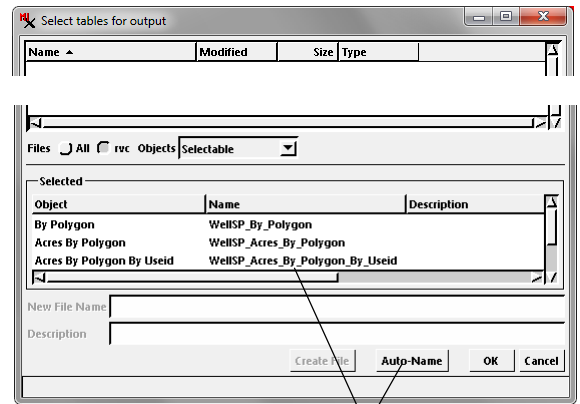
Select tables for output

| Name ▲ | Modified | Size | Type |
|---|---|---|---|

Files All rvc Objects Selectable

Selected

| Object | Name | Description |
|---|---|---|
| By Polygon | WellSP_By_Polygon | |
| Acres By Polygon | WellSP_Acres_By_Polygon | |
| Acres By Polygon By Useid | WellSP_Acres_By_Polygon_By_Useid | |

New File Name

Description

Create File Auto-Name OK Cancel